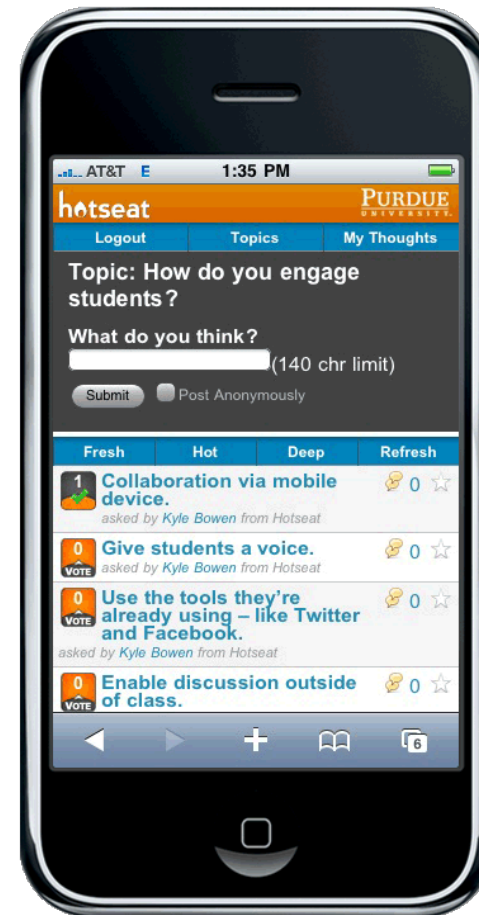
AT&T E 1:35 PM

hotseat PURDUE UNIVERSITY

Logout | Topics | My Thoughts

Topic: How do you engage students?

What do you think?

(140 chr limit)

Submit Post Anonymously

Fresh | Hot | Deep | Refresh

1 Collaboration via mobile device. 0
asked by Kyle Bowen from Hotseat

0 VOTE Give students a voice. 0
asked by Kyle Bowen from Hotseat

0 VOTE Use the tools they're already using – like Twitter and Facebook. 0
asked by Kyle Bowen from Hotseat

0 VOTE Enable discussion outside of class. 0

6